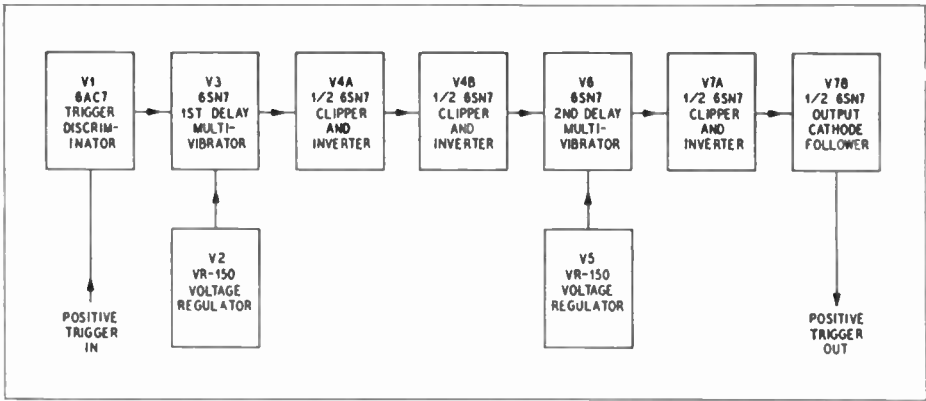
V1
6AC7
TRIGGER
DISCRIMINATOR

V3
6SN7
1ST DELAY
MULTIVIBRATOR

V4A
1/2 6SN7
CLIPPER
AND
INVERTER

V4B
1/2 6SN7
CLIPPER
AND
INVERTER

V6
6SN7
2ND DELAY
MULTIVIBRATOR

V7A
1/2 6SN7
CLIPPER
AND
INVERTER

V7B
1/2 6SN7
OUTPUT
CATHODE
FOLLOWER

V2
VR-150
VOLTAGE
REGULATOR

V5
VR-150
VOLTAGE
REGULATOR

POSITIVE
TRIGGER
IN

POSITIVE
TRIGGER
OUT